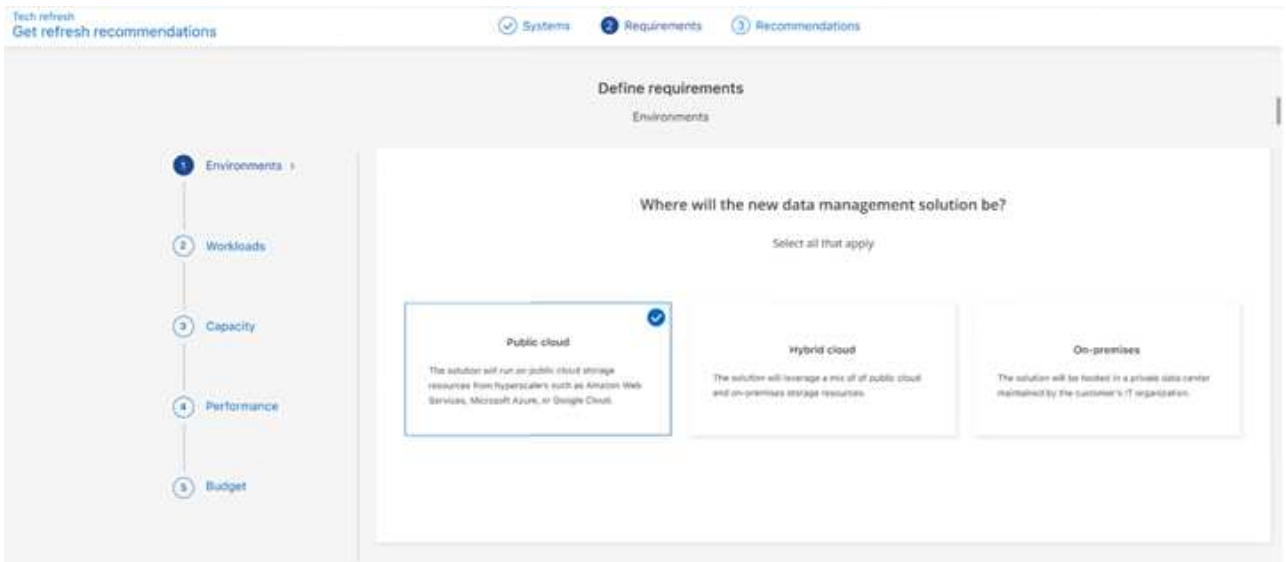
Tech refresh
Get refresh recommendations

Systems
2 Requirements
3 Recommendations

Define requirements
Environments

1 Environments ›
2 Workloads
3 Capacity
4 Performance
5 Budget

Where will the new data management solution be?
Select all that apply

Public cloud
The solution will run on public cloud storage resources from hyperscalers such as Amazon Web Services, Microsoft Azure, or Google Cloud.

Hybrid cloud
The solution will leverage a mix of of public cloud and on-premises storage resources.

On-premises
The solution will be hosted in a private data center maintained by the customer's IT organization.